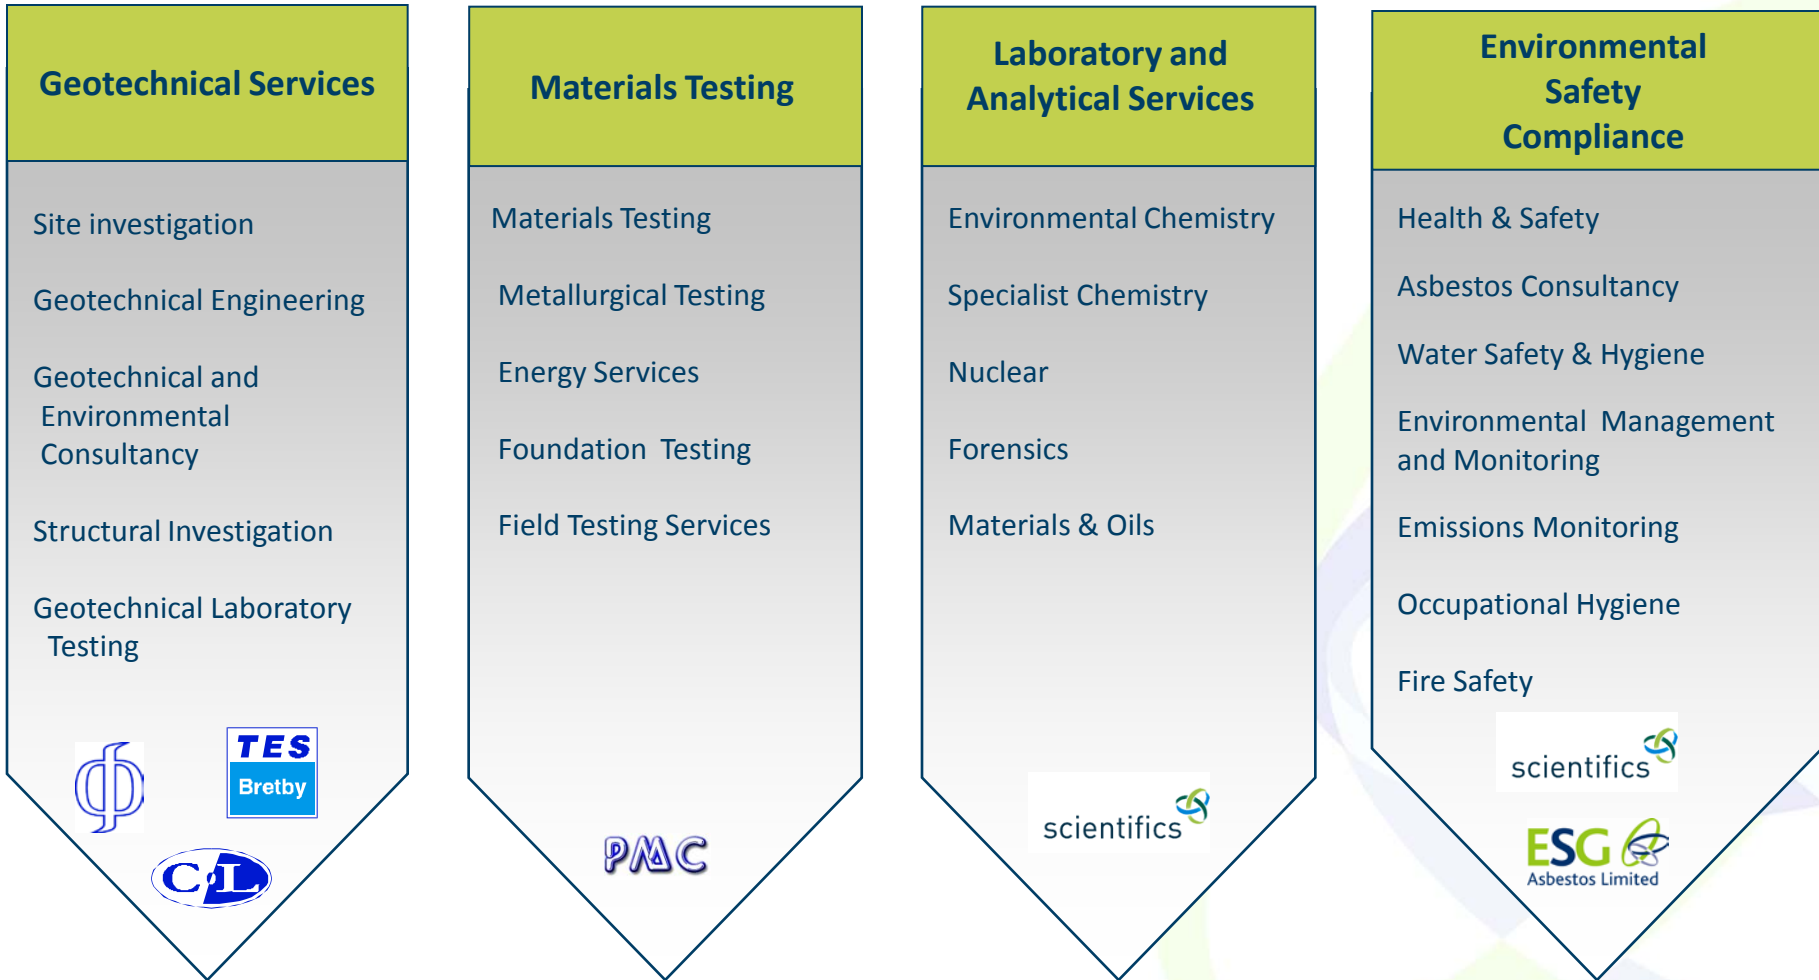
Geotechnical Services

Site investigation

Geotechnical Engineering

Geotechnical and Environmental Consultancy

Structural Investigation

Geotechnical Laboratory Testing

Φ

TES
Bretby

CL

Materials Testing

Materials Testing

Metallurgical Testing

Energy Services

Foundation Testing

Field Testing Services

PMC

Laboratory and Analytical Services

Environmental Chemistry

Specialist Chemistry

Nuclear

Forensics

Materials & Oils

scientifics

Environmental Safety Compliance

Health & Safety

Asbestos Consultancy

Water Safety & Hygiene

Environmental Management and Monitoring

Emissions Monitoring

Occupational Hygiene

Fire Safety

scientifics

ESG
Asbestos Limited